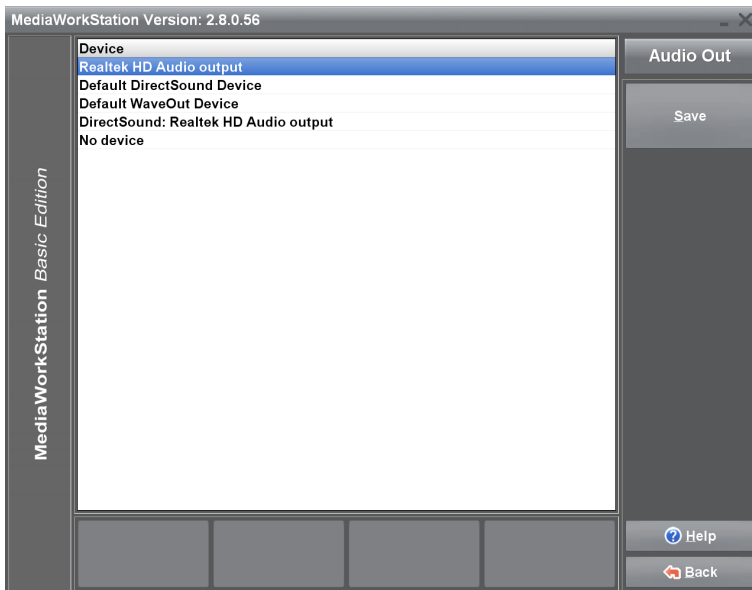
MediaWorkStation Version: 2.8.0.56

MediaWorkStation Basic Edition

| Device |
|---|
| Realtek HD Audio output |
| Default DirectSound Device |
| Default WaveOut Device |
| DirectSound: Realtek HD Audio output |
| No device |

Audio Out

Save

Help

Back